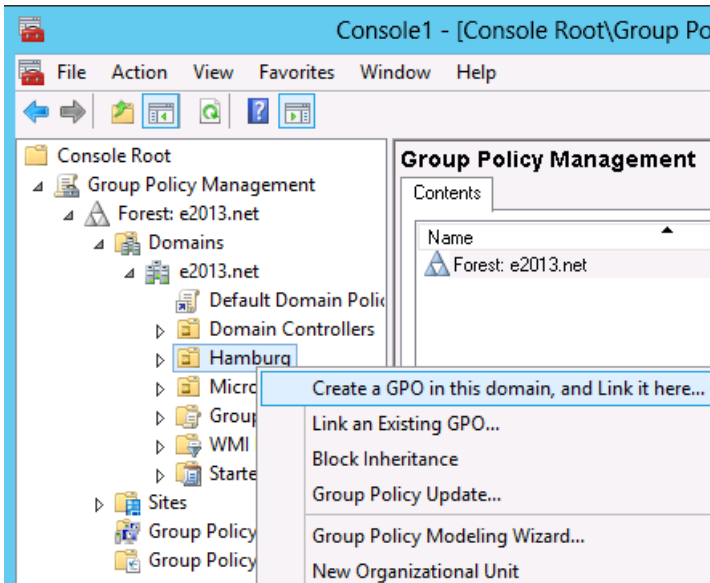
Console1 - [Console Root\Group Po

File Action View Favorites Window Help

Console Root
Group Policy Management
Forest: e2013.net
Domains
e2013.net
Default Domain Polic
Domain Controllers
Hamburg
Micro
Group
WMI
Starte
Sites
Group Policy
Group Policy

Group Policy Management
Contents
Name
Forest: e2013.net

Create a GPO in this domain, and Link it here...
Link an Existing GPO...
Block Inheritance
Group Policy Update...
Group Policy Modeling Wizard...
New Organizational Unit